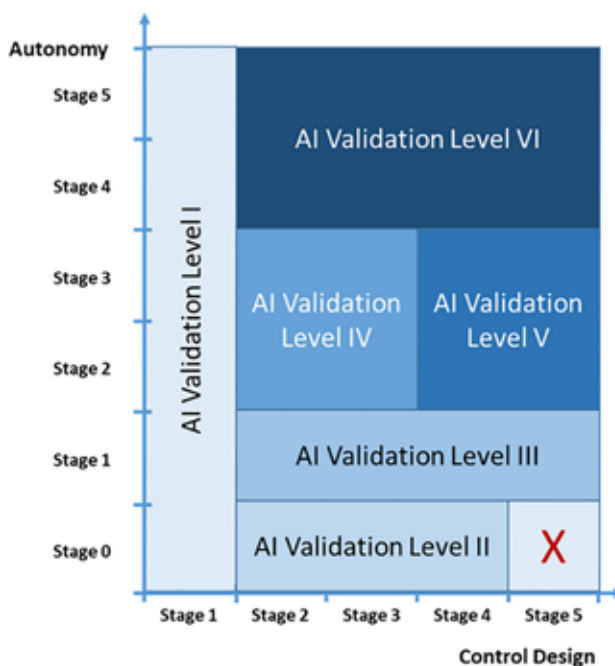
Autonomy

Stage 5

Stage 4

Stage 3

Stage 2

Stage 1

Stage 0

AI Validation Level I

AI Validation Level VI

AI Validation Level IV

AI Validation Level V

AI Validation Level III

AI Validation Level II

X

Stage 1 Stage 2 Stage 3 Stage 4 Stage 5

Control Design